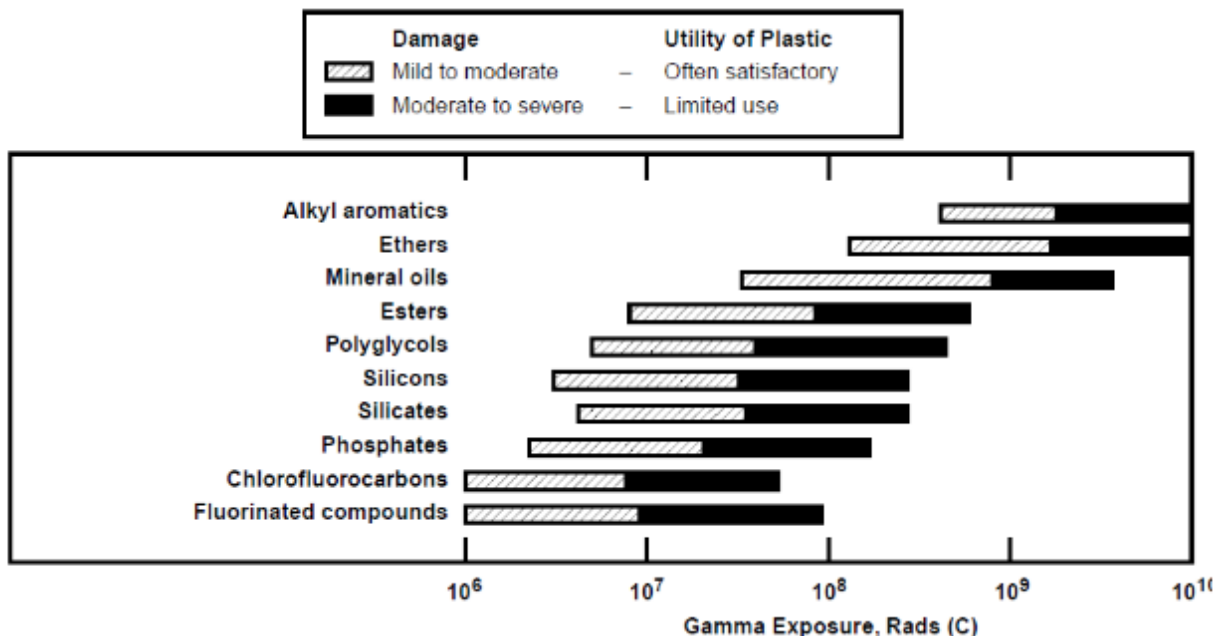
| Damage | | Utility of Plastic |
|---|---|---|
| Mild to moderate | – | Often satisfactory |
| Moderate to severe | – | Limited use |

Alkyl aromatics
Ethers
Mineral oils
Esters
Polyglycols
Silicons
Silicates
Phosphates
Chlorofluorocarbons
Fluorinated compounds

$10^6$ $10^7$ $10^8$ $10^9$ $10^{10}$

Gamma Exposure, Rads (C)